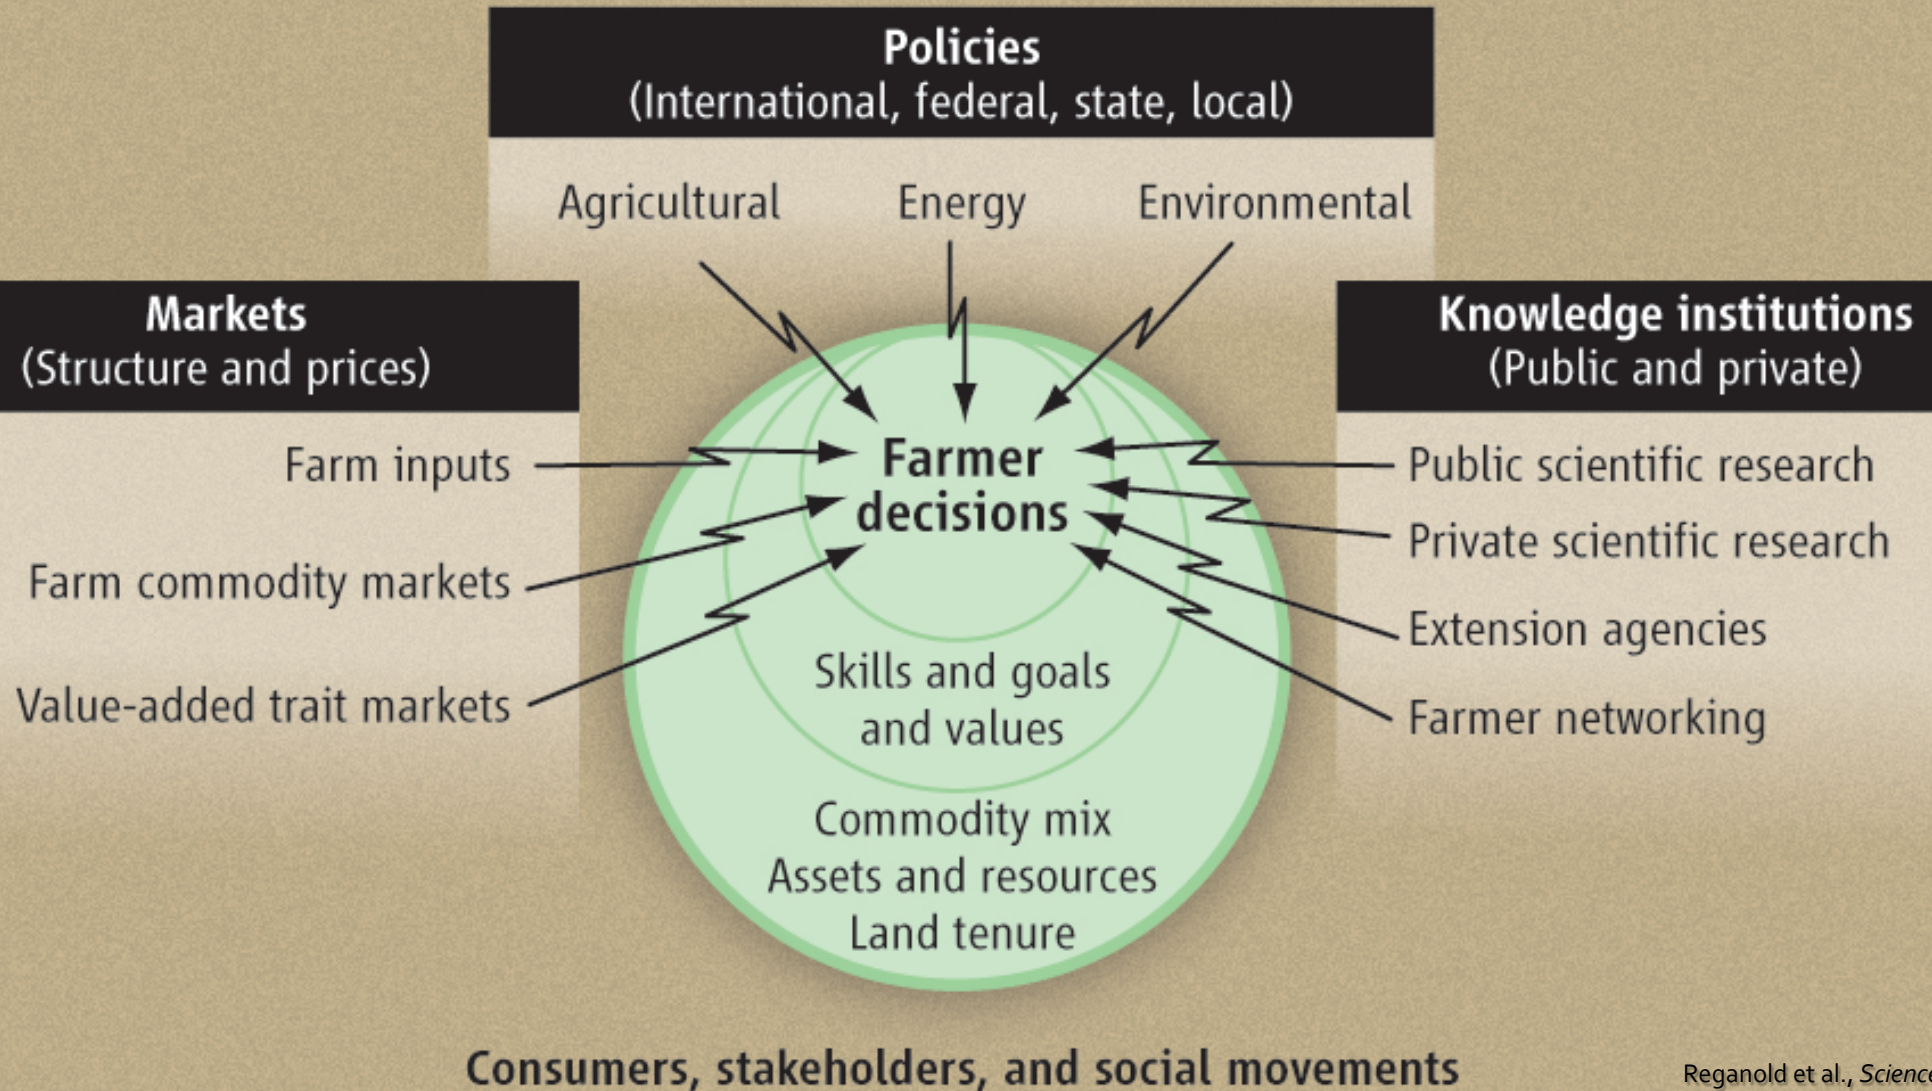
Policies
(International, federal, state, local)

Agricultural

Energy

Environmental

Markets
(Structure and prices)

Farm inputs

Farm commodity markets

Value-added trait markets

Knowledge institutions
(Public and private)

Public scientific research

Private scientific research

Extension agencies

Farmer networking

Farmer decisions

Skills and goals and values

Commodity mix
Assets and resources
Land tenure

Consumers, stakeholders, and social movements

Reganold et al., Scienc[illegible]